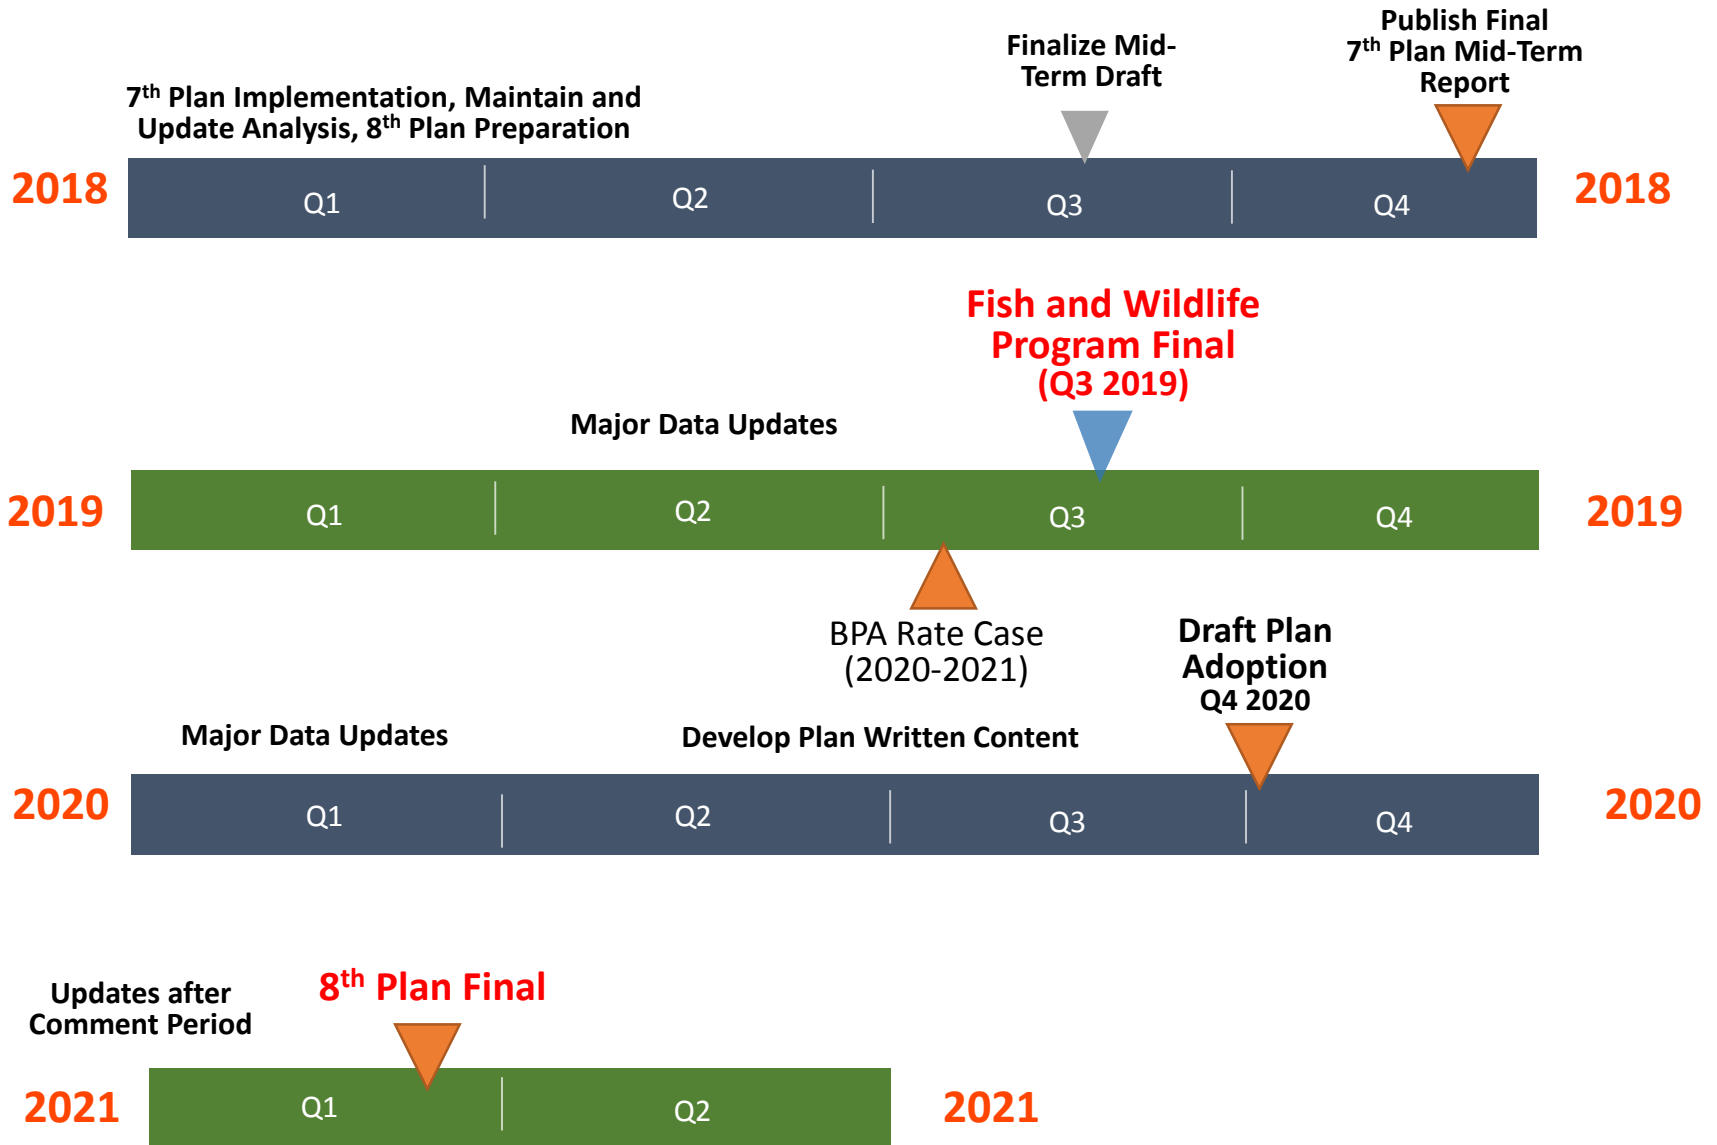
Finalize Mid-Term Draft

Publish Final $7^{th}$ Plan Mid-Term Report

$7^{th}$ Plan Implementation, Maintain and Update Analysis, $8^{th}$ Plan Preparation

2018 Q1 Q2 Q3 Q4 2018

Fish and Wildlife Program Final (Q3 2019)

Major Data Updates

2019 Q1 Q2 Q3 Q4 2019

BPA Rate Case (2020-2021)

Draft Plan Adoption Q4 2020

Major Data Updates

Develop Plan Written Content

2020 Q1 Q2 Q3 Q4 2020

Updates after Comment Period

$8^{th}$ Plan Final

2021 Q1 Q2 2021